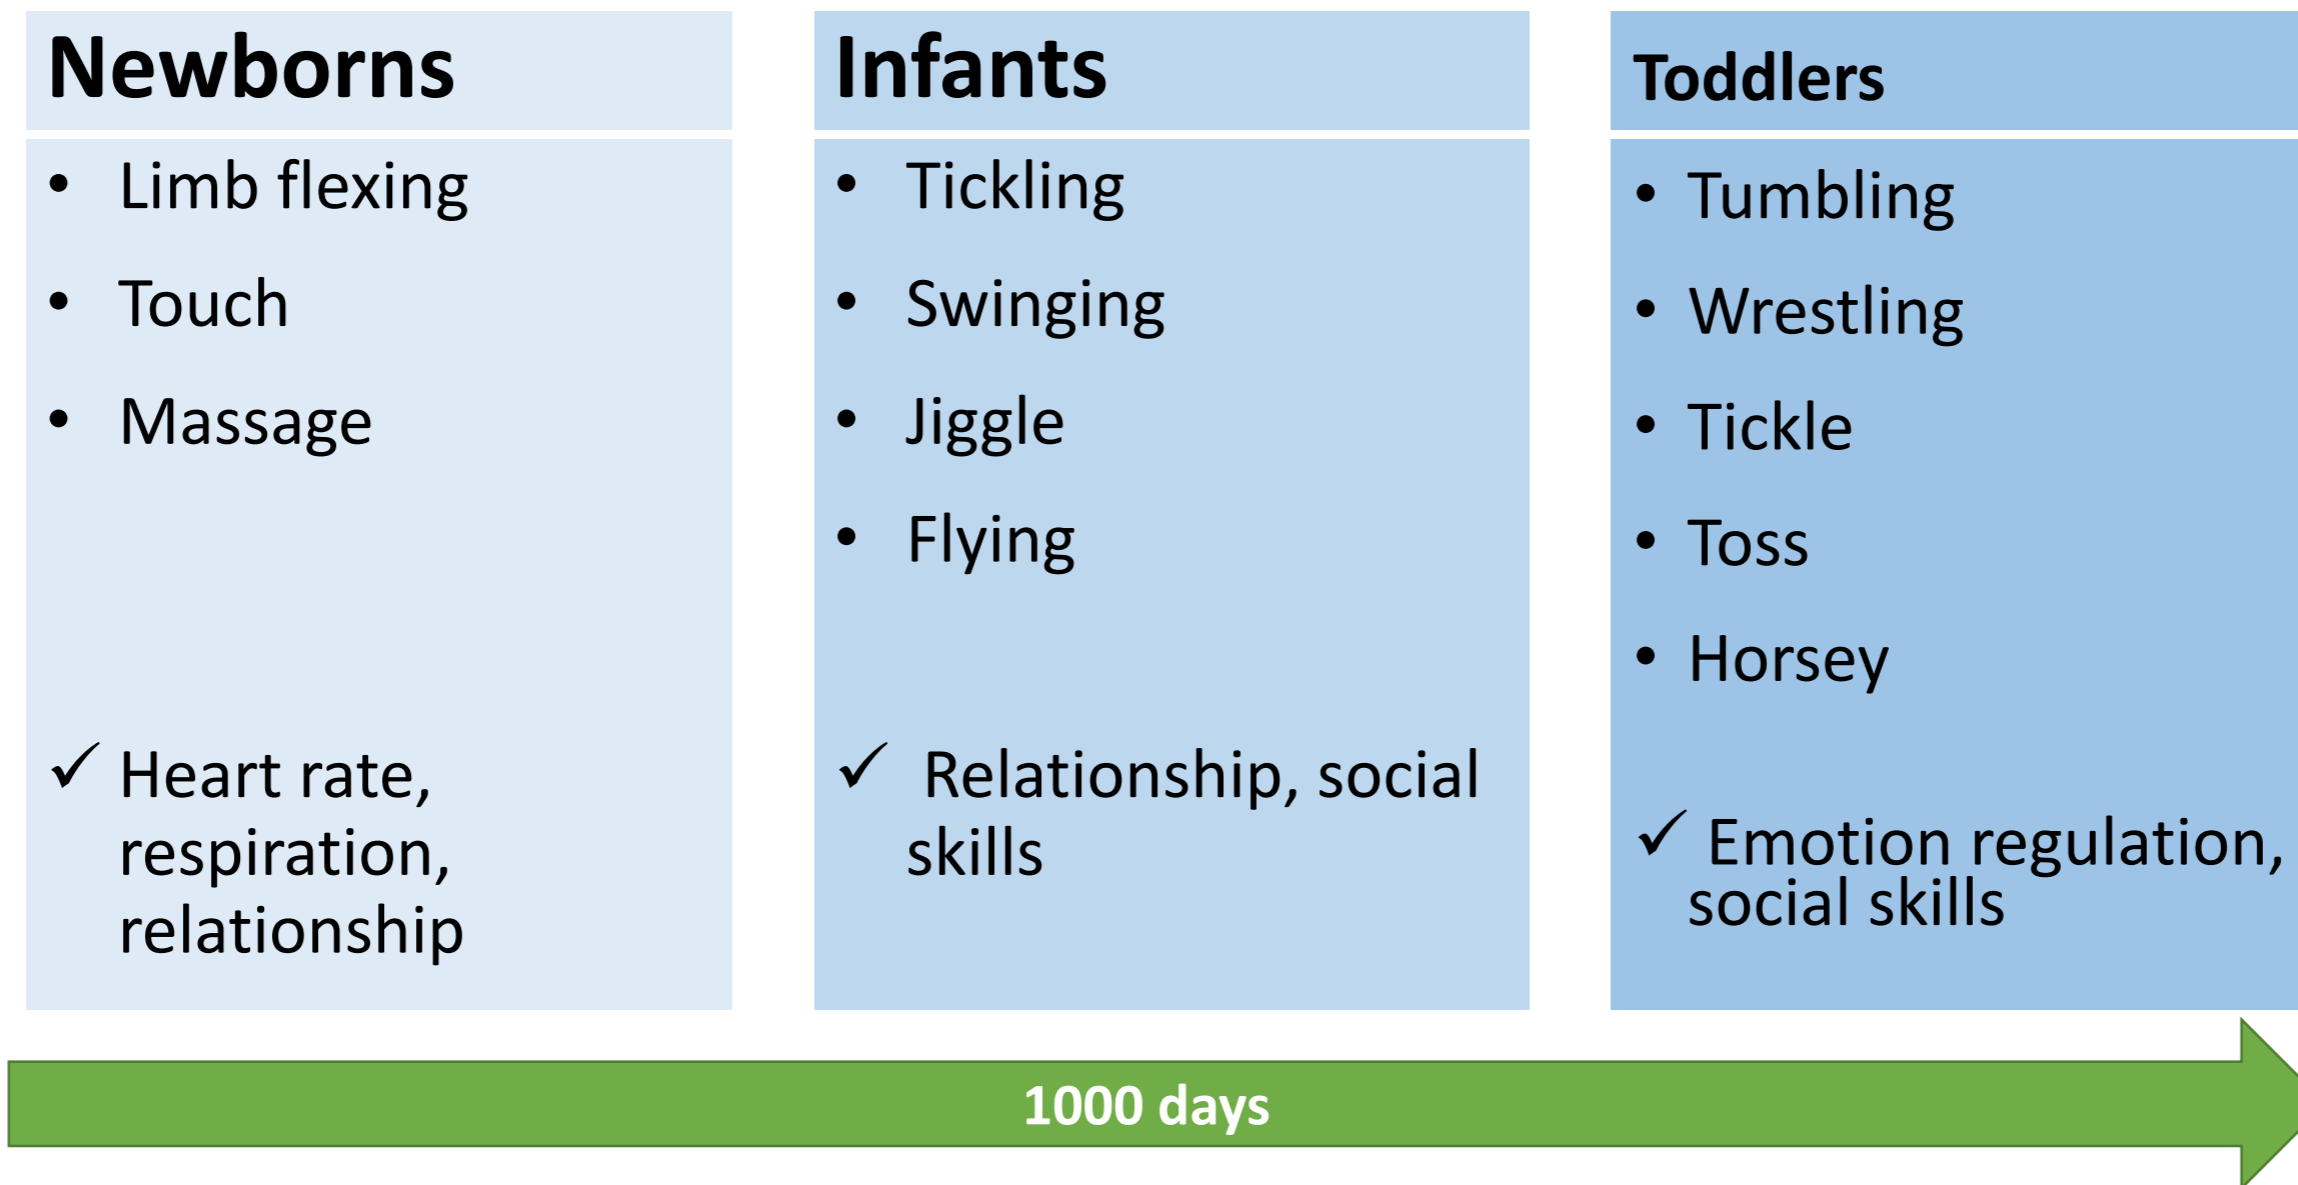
Newborns

- Limb flexing
- Touch
- Massage

✓ Heart rate, respiration, relationship

Infants

- Tickling
- Swinging
- Jiggle
- Flying

✓ Relationship, social skills

Toddlers

- Tumbling
- Wrestling
- Tickle
- Toss
- Horsey

✓ Emotion regulation, social skills

1000 days